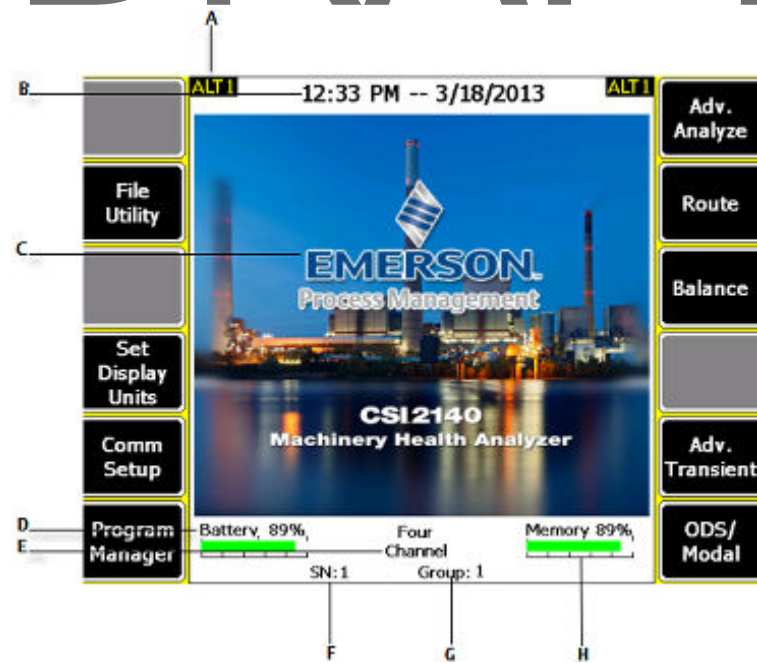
A

B

ALT 1

12:33 PM -- 3/18/2013

ALT 1

Adv. Analyze

File Utility

Route

C

EMERSON.
Process Management

Balance

Set Display Units

CSI 2140
Machinery Health Analyzer

Comm Setup

Adv. Transient

D

E

Program Manager

Battery 89%

Four Channel

Memory 89%

ODS/ Modal

SN: 1

Group: 1

F

G

H